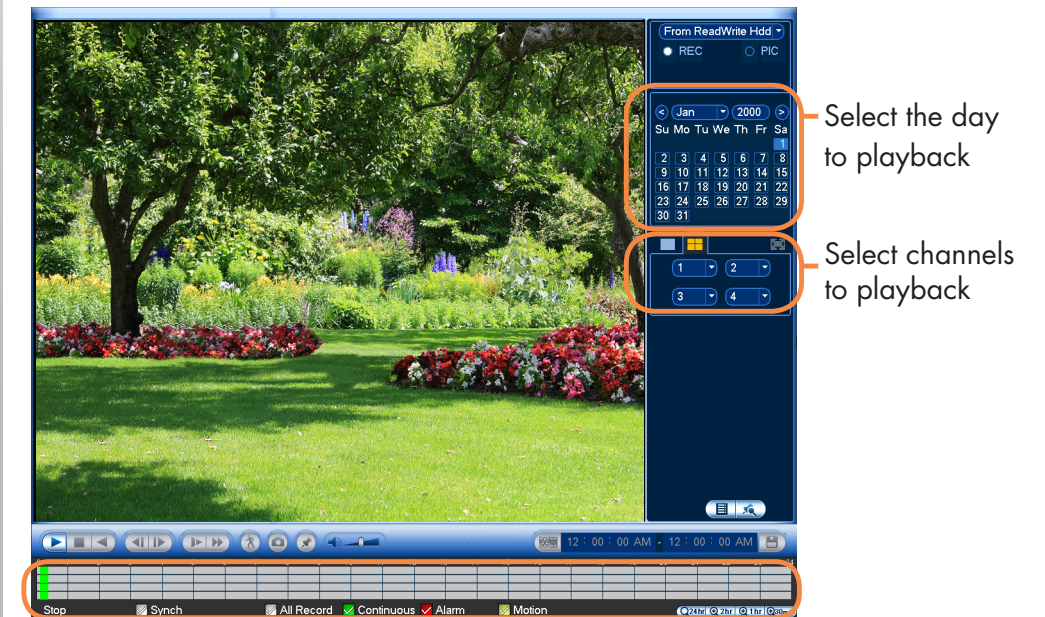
From ReadWrite Hdd

REC PIC

Jan 2000

| Su | Mo | Tu | We | Th | Fr | Sa |
|---|---|---|---|---|---|---|
| | | | | | | 1 |
| 2 | 3 | 4 | 5 | 6 | 7 | 8 |
| 9 | 10 | 11 | 12 | 13 | 14 | 15 |
| 16 | 17 | 18 | 19 | 20 | 21 | 22 |
| 23 | 24 | 25 | 26 | 27 | 28 | 29 |
| 30 | 31 | | | | | |

Select the day to playback

1 2
3 4

Select channels to playback

12 : 00 : 00 AM - 12 : 00 : 00 AM

Stop Synch All Record Continuous Alarm Motion 24hr 2hr 1hr 30m